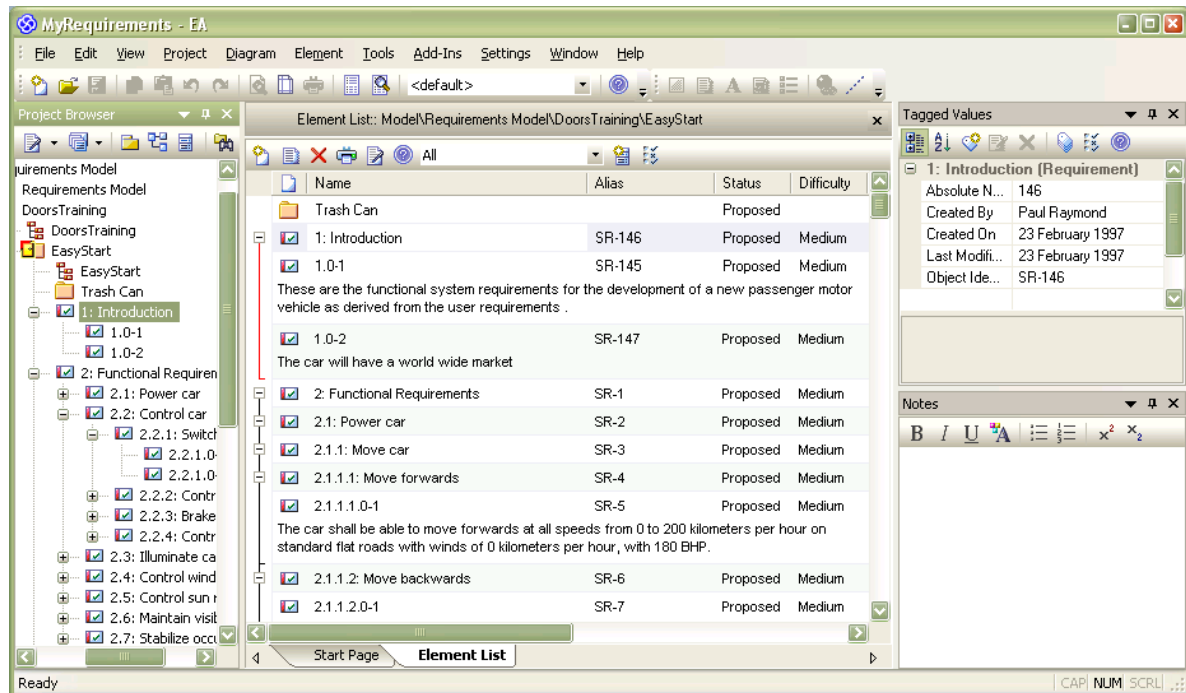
MyRequirements - EA

File Edit View Project Diagram Element Tools Add-Ins Settings Window Help

<default>

Project Browser

uirements Model
Requirements Model
DoorsTraining
DoorsTraining
EasyStart
EasyStart
Trash Can
1: Introduction
1.0-1
1.0-2
2: Functional Requiren
2.1: Power car
2.2: Control car
2.2.1: Switcl
2.2.1.0
2.2.1.0
2.2.2: Contr
2.2.3: Brake
2.2.4: Contr
2.3: Illuminate ca
2.4: Control wind
2.5: Control sun r
2.6: Maintain visit
2.7: Stabilize occu

Element List:: Model\Requirements Model\DoorsTraining\EasyStart

All

| Name | Alias | Status | Difficulty |
|---|---|---|---|
| Trash Can | | Proposed | |
| 1: Introduction | SR-146 | Proposed | Medium |
| 1.0-1 | SR-145 | Proposed | Medium |

These are the functional system requirements for the development of a new passenger motor vehicle as derived from the user requirements .

| Name | Alias | Status | Difficulty |
|---|---|---|---|
| 1.0-2 | SR-147 | Proposed | Medium |

The car will have a world wide market

| Name | Alias | Status | Difficulty |
|---|---|---|---|
| 2: Functional Requirements | SR-1 | Proposed | Medium |
| 2.1: Power car | SR-2 | Proposed | Medium |
| 2.1.1: Move car | SR-3 | Proposed | Medium |
| 2.1.1.1: Move forwards | SR-4 | Proposed | Medium |
| 2.1.1.1.0-1 | SR-5 | Proposed | Medium |

The car shall be able to move forwards at all speeds from 0 to 200 kilometers per hour on standard flat roads with winds of 0 kilometers per hour, with 180 BHP.

| Name | Alias | Status | Difficulty |
|---|---|---|---|
| 2.1.1.2: Move backwards | SR-6 | Proposed | Medium |
| 2.1.1.2.0-1 | SR-7 | Proposed | Medium |

Start Page
Element List

Tagged Values

1: Introduction (Requirement)

| | |
|---|---|
| Absolute N... | 146 |
| Created By | Paul Raymond |
| Created On | 23 February 1997 |
| Last Modifi... | 23 February 1997 |
| Object Ide... | SR-146 |

Notes

B I U

Ready
CAP NUM SCRL